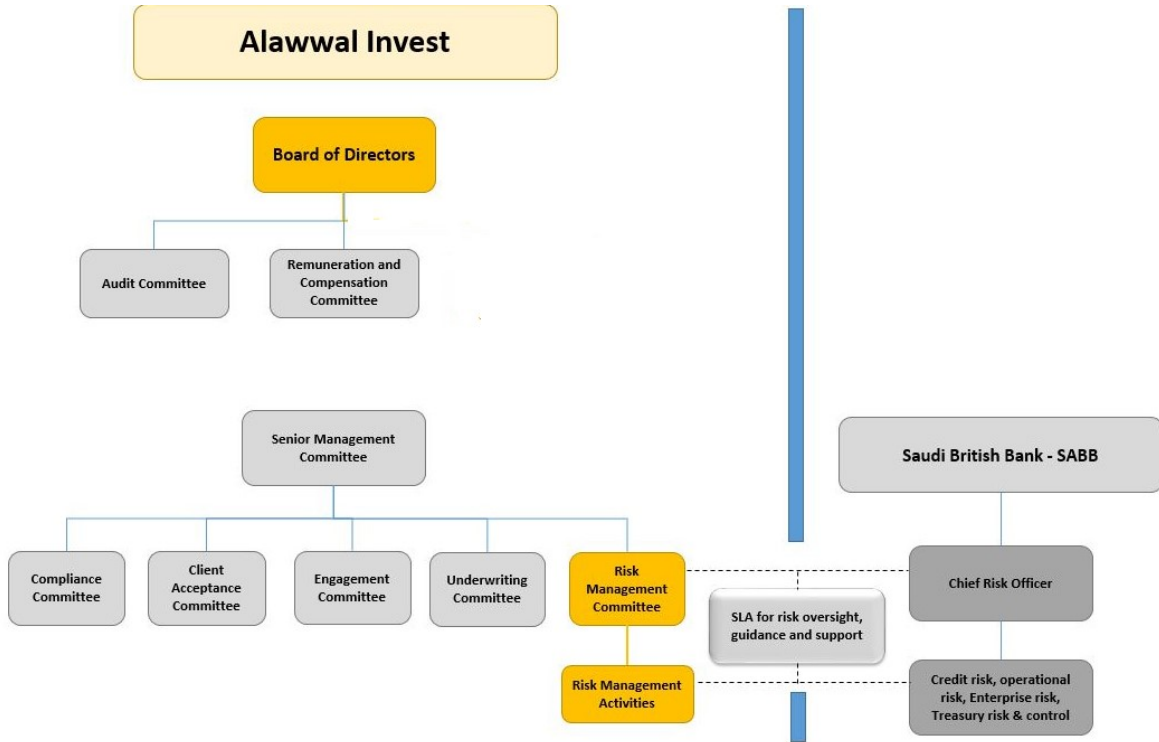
Alawwal Invest

Board of Directors

Audit Committee

Remuneration and Compensation Committee

Senior Management Committee

Compliance Committee

Client Acceptance Committee

Engagement Committee

Underwriting Committee

Risk Management Committee

Risk Management Activities

SLA for risk oversight, guidance and support

Saudi British Bank - SABB

Chief Risk Officer

Credit risk, operational risk, Enterprise risk, Treasury risk & control